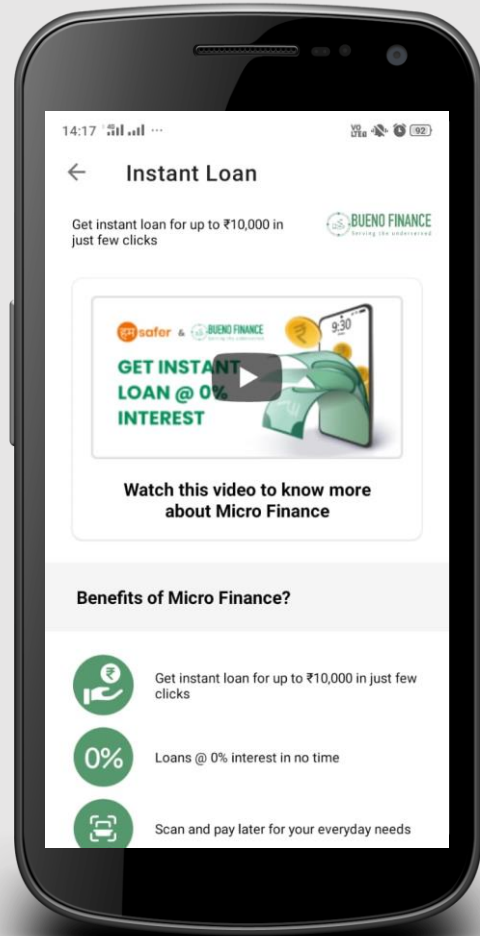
14:17 ···

92

← Instant Loan

Get instant loan for up to ₹10,000 in just few clicks

BUENO FINANCE
Serving the underserved

हम safer & BUENO FINANCE

9:30

GET INSTANT LOAN @ 0% INTEREST

Watch this video to know more about Micro Finance

Benefits of Micro Finance?

Get instant loan for up to ₹10,000 in just few clicks

0%

Loans @ 0% interest in no time

Scan and pay later for your everyday needs